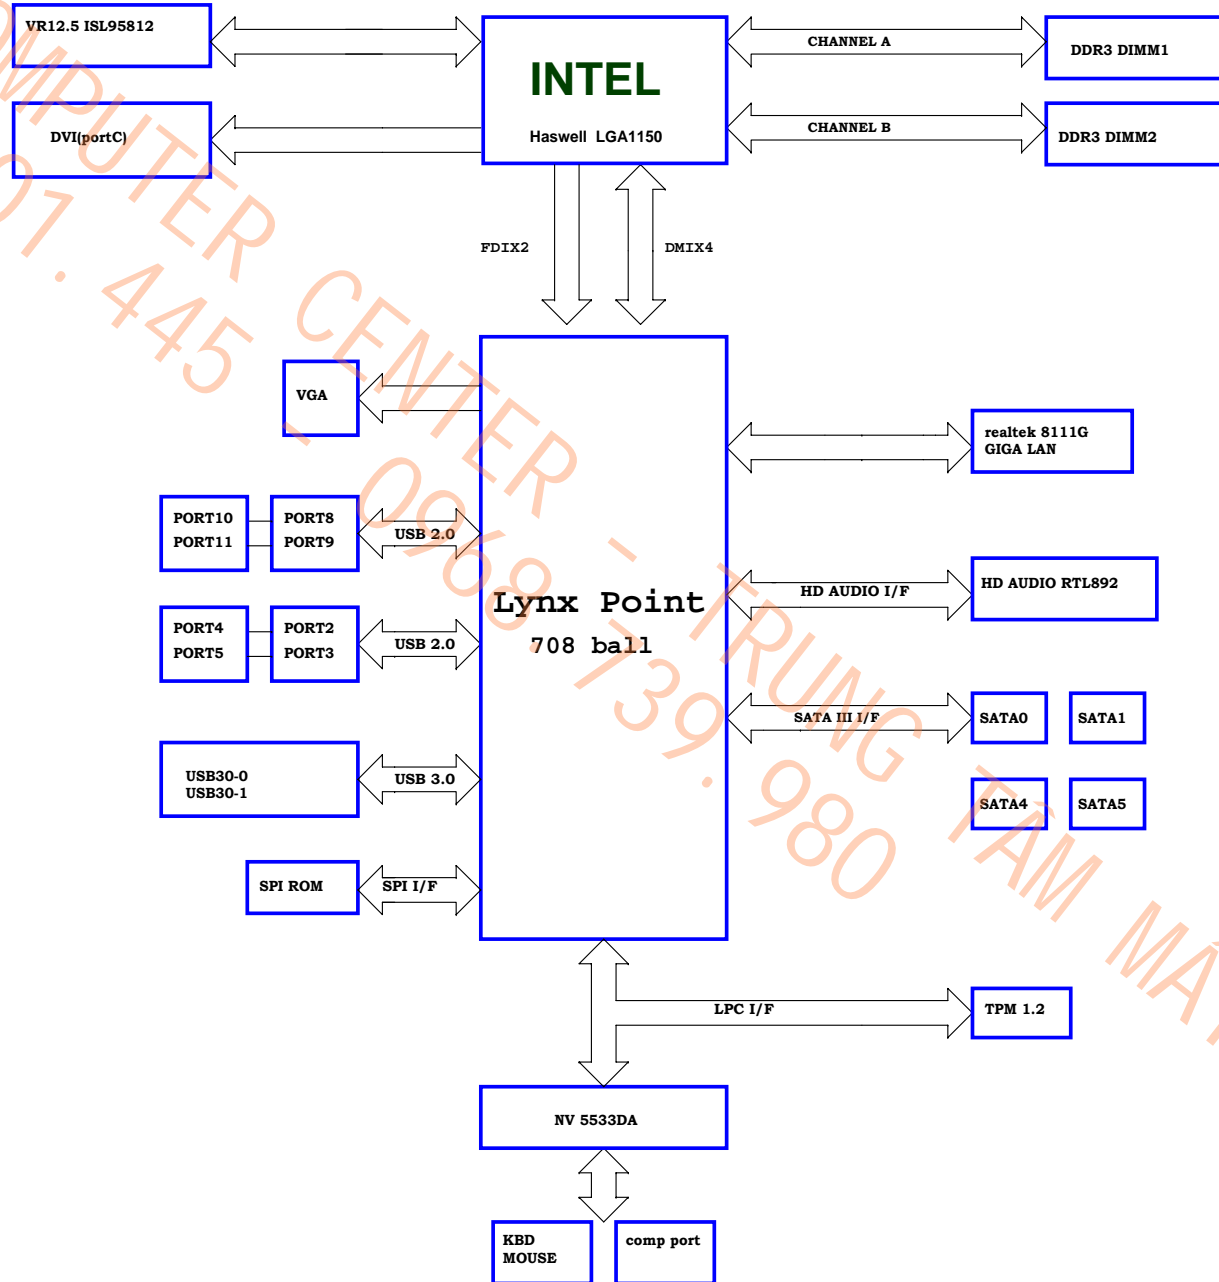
VR12.5 ISL95812

DVI(portC)

INTEL

Haswell LGA1150

CHANNEL A

CHANNEL B

DDR3 DIMM1

DDR3 DIMM2

FDIX2

DMIX4

VGA

realtek 8111G
GIGA LAN

PORT10
PORT11

PORT8
PORT9

USB 2.0

Lynx Point
708 ball

HD AUDIO I/F

HD AUDIO RTL892

PORT4
PORT5

PORT2
PORT3

USB 2.0

SATA III I/F

SATA0

SATA1

SATA4

SATA5

USB30-0
USB30-1

USB 3.0

SPI ROM

SPI I/F

LPC I/F

TPM 1.2

NV 5533DA

KBD
MOUSE

comp port

COMPUTER CENTER - TRUNG TÂM MÁ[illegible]
01.445 - 0968.739.980